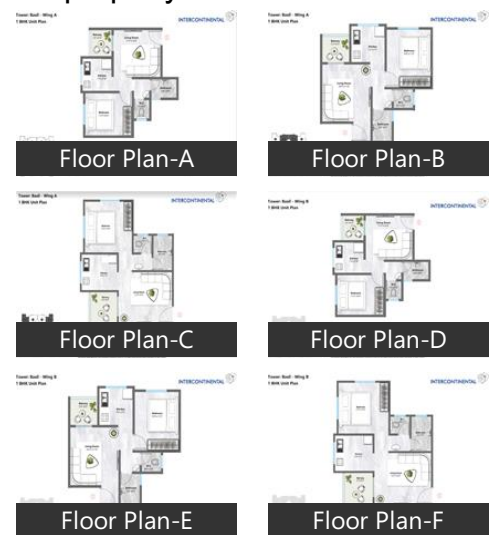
Tower Bud - Wing A
1 BHK Unit Plan
INTERCONTINENTAL
Floor Plan-A

Tower Bud - Wing A
1 BHK Unit Plan
INTERCONTINENTAL
Floor Plan-B

Tower Bud - Wing A
1 BHK Unit Plan
INTERCONTINENTAL
Floor Plan-C

Tower Bud - Wing B
1 BHK Unit Plan
INTERCONTINENTAL
Floor Plan-D

Tower Bud - Wing B
1 BHK Unit Plan
INTERCONTINENTAL
Floor Plan-E

Tower Bud - Wing B
1 BHK Unit Plan
INTERCONTINENTAL
Floor Plan-F